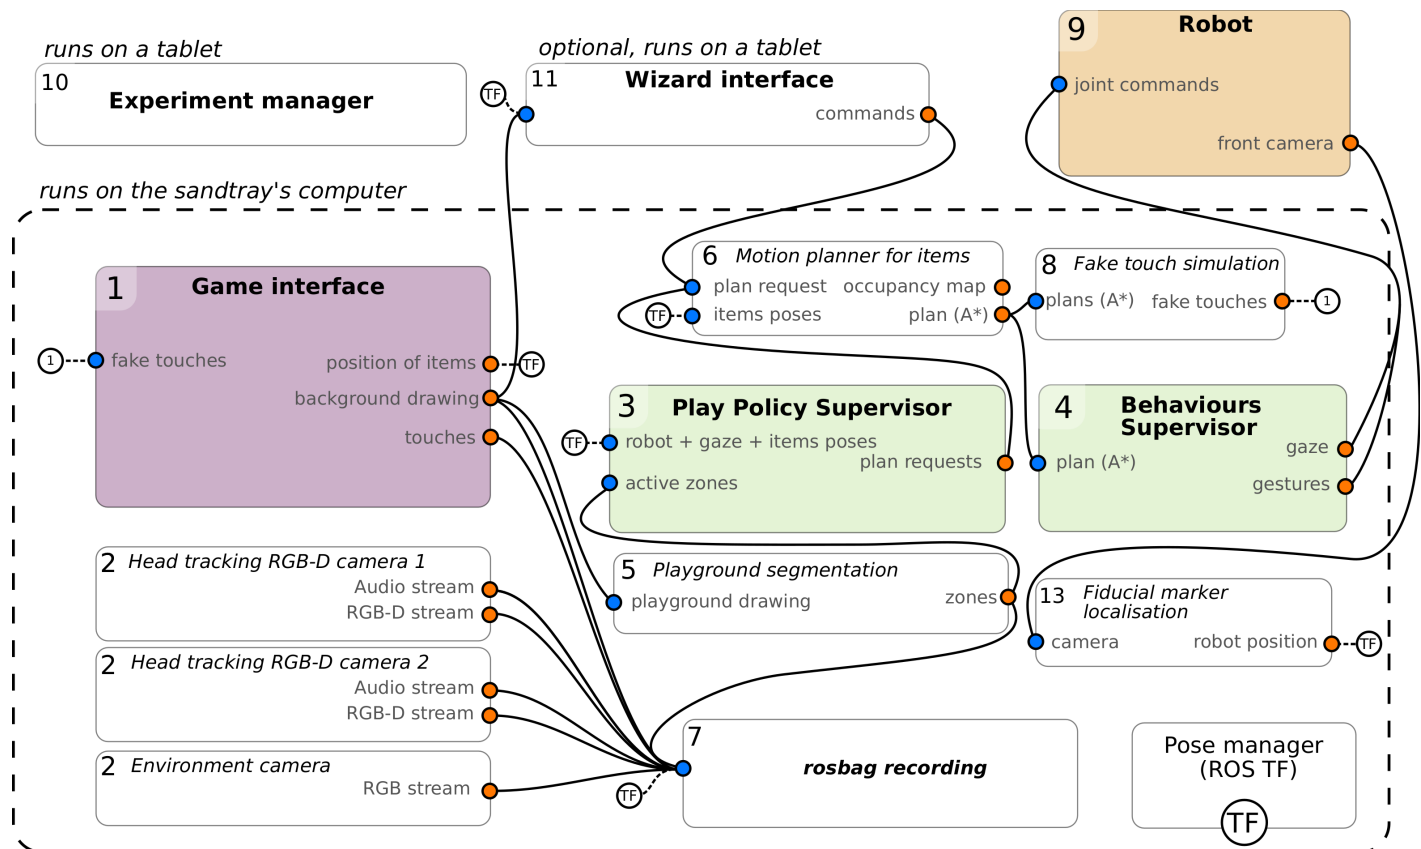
runs on a tablet

10 Experiment manager

optional, runs on a tablet

TF

11 Wizard interface

commands

9 Robot

joint commands

front camera

runs on the sandtray's computer

1 Game interface

1

fake touches

position of items

TF

background drawing

touches

6 Motion planner for items

plan request

occupancy map

TF

items poses

plan (A*)

8 Fake touch simulation

plans (A*)

fake touches

1

3 Play Policy Supervisor

TF

robot + gaze + items poses

plan requests

active zones

4 Behaviours Supervisor

gaze

plan (A*)

gestures

2 Head tracking RGB-D camera 1

Audio stream

RGB-D stream

5 Playground segmentation

playground drawing

zones

13 Fiducial marker localisation

camera

robot position

TF

2 Head tracking RGB-D camera 2

Audio stream

RGB-D stream

2 Environment camera

RGB stream

TF

7 rosbag recording

Pose manager (ROS TF)

TF